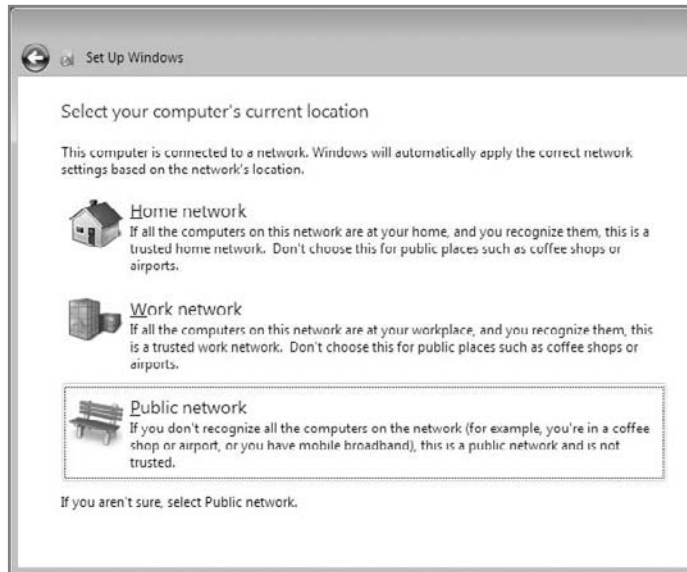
Set Up Windows

Select your computer's current location

This computer is connected to a network. Windows will automatically apply the correct network settings based on the network's location.

Home network
If all the computers on this network are at your home, and you recognize them, this is a trusted home network. Don't choose this for public places such as coffee shops or airports.

Work network
If all the computers on this network are at your workplace, and you recognize them, this is a trusted work network. Don't choose this for public places such as coffee shops or airports.

Public network
If you don't recognize all the computers on the network (for example, you're in a coffee shop or airport, or you have mobile broadband), this is a public network and is not trusted.

If you aren't sure, select Public network.